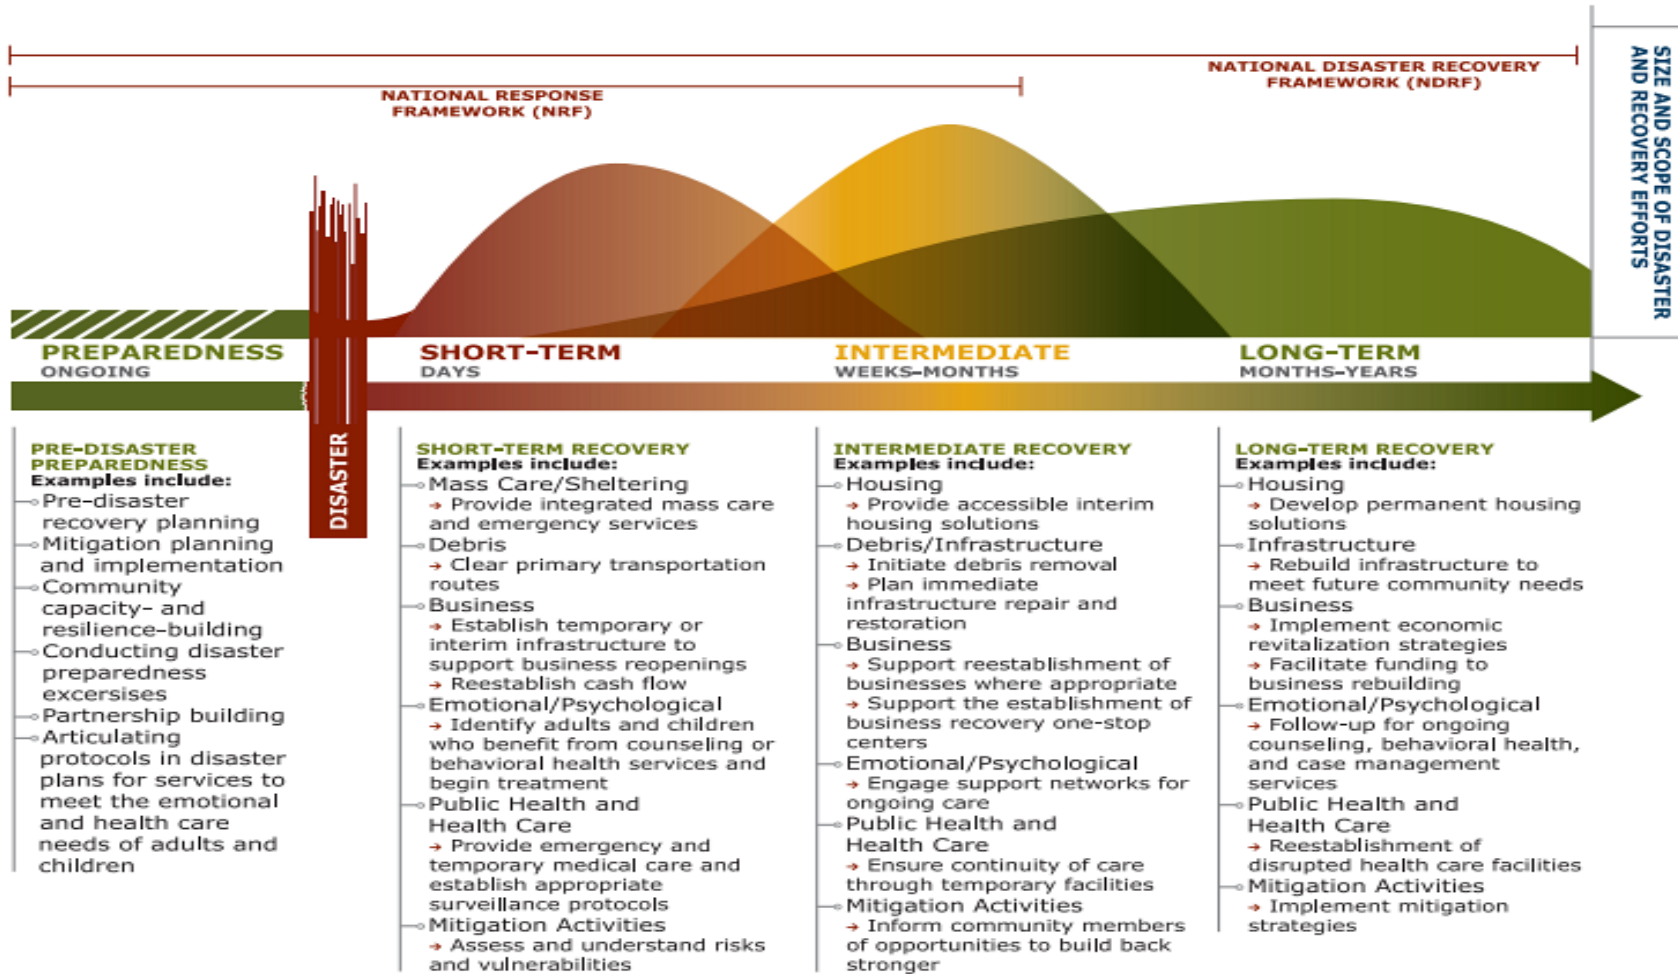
NATIONAL DISASTER RECOVERY FRAMEWORK (NDRF)

NATIONAL RESPONSE FRAMEWORK (NRF)

SIZE AND SCOPE OF DISASTER AND RECOVERY EFFORTS

PREPAREDNESS
ONGOING

DISASTER

SHORT-TERM
DAYS

INTERMEDIATE
WEEKS-MONTHS

LONG-TERM
MONTHS-YEARS

PRE-DISASTER PREPAREDNESS
Examples include:
Pre-disaster recovery planning
Mitigation planning and implementation
Community capacity- and resilience-building
Conducting disaster preparedness excersises
Partnership building
Articulating protocols in disaster plans for services to meet the emotional and health care needs of adults and children

SHORT-TERM RECOVERY
Examples include:
Mass Care/Sheltering
→ Provide integrated mass care and emergency services
Debris
→ Clear primary transportation routes
Business
→ Establish temporary or interim infrastructure to support business reopenings
→ Reestablish cash flow
Emotional/Psychological
→ Identify adults and children who benefit from counseling or behavioral health services and begin treatment
Public Health and Health Care
→ Provide emergency and temporary medical care and establish appropriate surveillance protocols
Mitigation Activities
→ Assess and understand risks and vulnerabilities

INTERMEDIATE RECOVERY
Examples include:
Housing
→ Provide accessible interim housing solutions
Debris/Infrastructure
→ Initiate debris removal
→ Plan immediate infrastructure repair and restoration
Business
→ Support reestablishment of businesses where appropriate
→ Support the establishment of business recovery one-stop centers
Emotional/Psychological
→ Engage support networks for ongoing care
Public Health and Health Care
→ Ensure continuity of care through temporary facilities
Mitigation Activities
→ Inform community members of opportunities to build back stronger

LONG-TERM RECOVERY
Examples include:
Housing
→ Develop permanent housing solutions
Infrastructure
→ Rebuild infrastructure to meet future community needs
Business
→ Implement economic revitalization strategies
→ Facilitate funding to business rebuilding
Emotional/Psychological
→ Follow-up for ongoing counseling, behavioral health, and case management services
Public Health and Health Care
→ Reestablishment of disrupted health care facilities
Mitigation Activities
→ Implement mitigation strategies